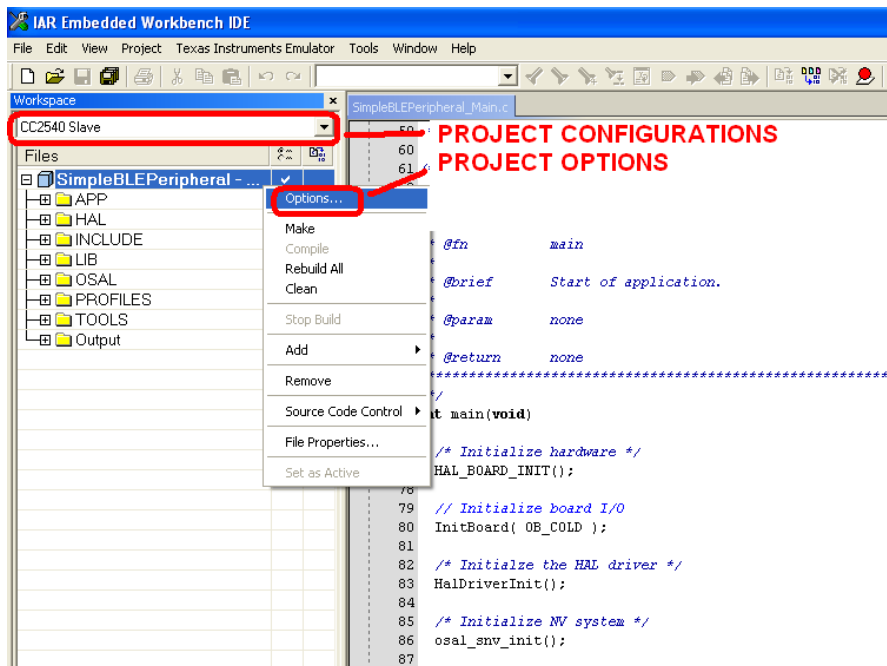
IAR Embedded Workbench IDE

File Edit View Project Texas Instruments Emulator Tools Window Help

Workspace

CC2540 Slave

Files

SimpleBLEPeripheral - ...

APP
HAL
INCLUDE
LIB
OSAL
PROFILES
TOOLS
Output

Options...
Make
Compile
Rebuild All
Clean
Stop Build
Add
Remove
Source Code Control
File Properties...
Set as Active

SimpleBLEPeripheral_Main.c

PROJECT CONFIGURATIONS
PROJECT OPTIONS

59
60
61

* @fn main
* @brief Start of application.
* @param none
* @return none
***********************************************
*/
nt main(void)

/* Initialize hardware */
HAL_BOARD_INIT();
78
79 // Initialize board I/O
80 InitBoard( OB_COLD );
81
82 /* Initialze the HAL driver */
83 HalDriverInit();
84
85 /* Initialize NV system */
86 osal_snv_init();
87